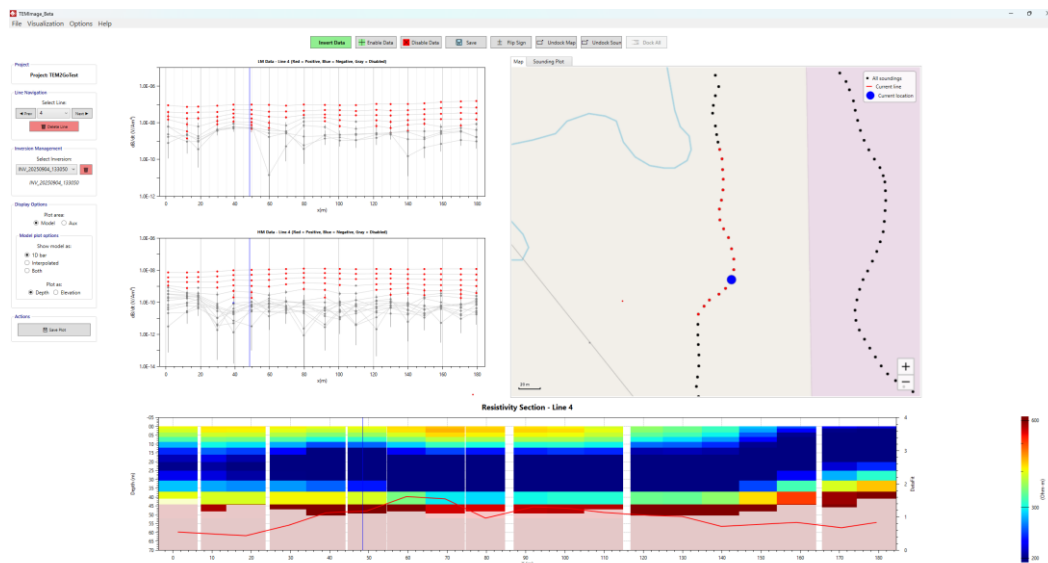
TEMImage_Beta
File Visualization Options Help

Insert Data | Enable Data | Disable Data | Save | Flip Sign | Undock Map | Undock Sount | Dock All

Project
Project: TEM2GoTest

Line Navigation
Select Line:
◄ Prev | 4 | Next ►
Delete Line

Inversion Management
Select Inversion:
INV_20250804_133050
INV_20250804_133050

Display Options
Plot area:
Model Aux
Model plot options
Show model as:
1D bar
Interpolated
Both
Plot as:
Depth Elevation

Actions
Save Plot

LM Data - Line 4 (Red = Positive, Blue = Negative, Gray = Disabled)
dB/dt (V/Am²)
1.0E-06
1.0E-08
1.0E-10
1.0E-12
0 20 40 60 80 100 120 140 160
x(m)

HM Data - Line 4 (Red = Positive, Blue = Negative, Gray = Disabled)
dB/dt (V/Am²)
1.0E-06
1.0E-08
1.0E-10
1.0E-12
1.0E-14
0 20 40 60 80 100 120 140 160
x(m)

Map | Sounding Plot
All soundings
Current line
Current location
20 m
+
−

Resistivity Section - Line 4
Depth (m)
-05
00
05
10
15
20
25
30
35
40
45
50
55
60
65
70
0 10 20 30 40 50 60 70 80 90 100 110 120 130 140 150 160 170 180
Data#
4
3
2
1
0
(Ohm m)
600
300
200